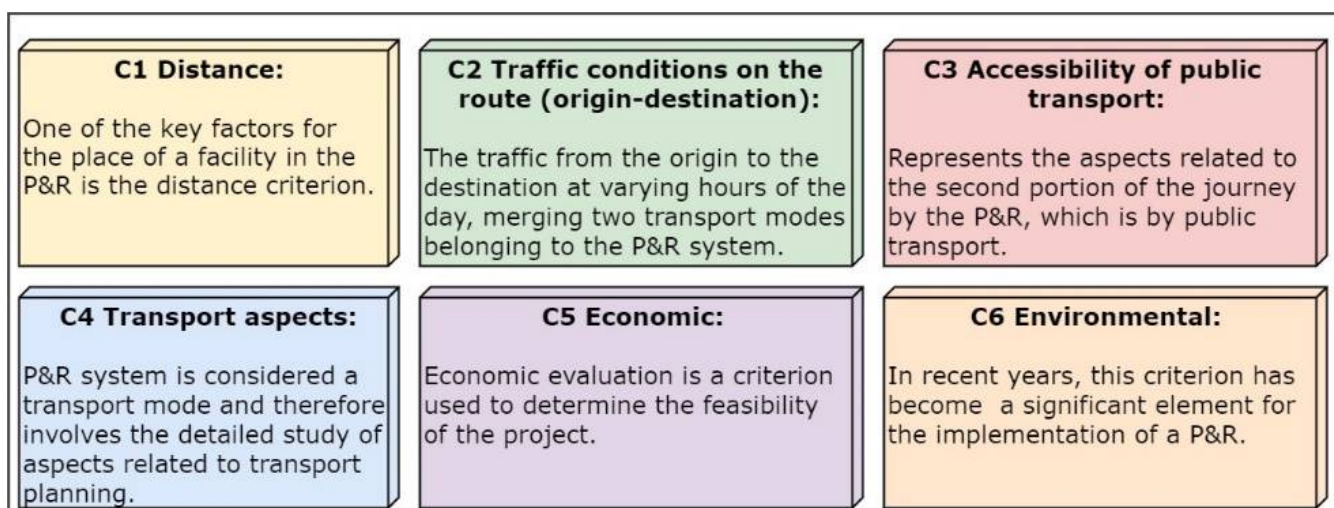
**C1 Distance:**

One of the key factors for the place of a facility in the P&R is the distance criterion.

**C2 Traffic conditions on the route (origin-destination):**

The traffic from the origin to the destination at varying hours of the day, merging two transport modes belonging to the P&R system.

**C3 Accessibility of public transport:**

Represents the aspects related to the second portion of the journey by the P&R, which is by public transport.

**C4 Transport aspects:**

P&R system is considered a transport mode and therefore involves the detailed study of aspects related to transport planning.

**C5 Economic:**

Economic evaluation is a criterion used to determine the feasibility of the project.

**C6 Environmental:**

In recent years, this criterion has become a significant element for the implementation of a P&R.